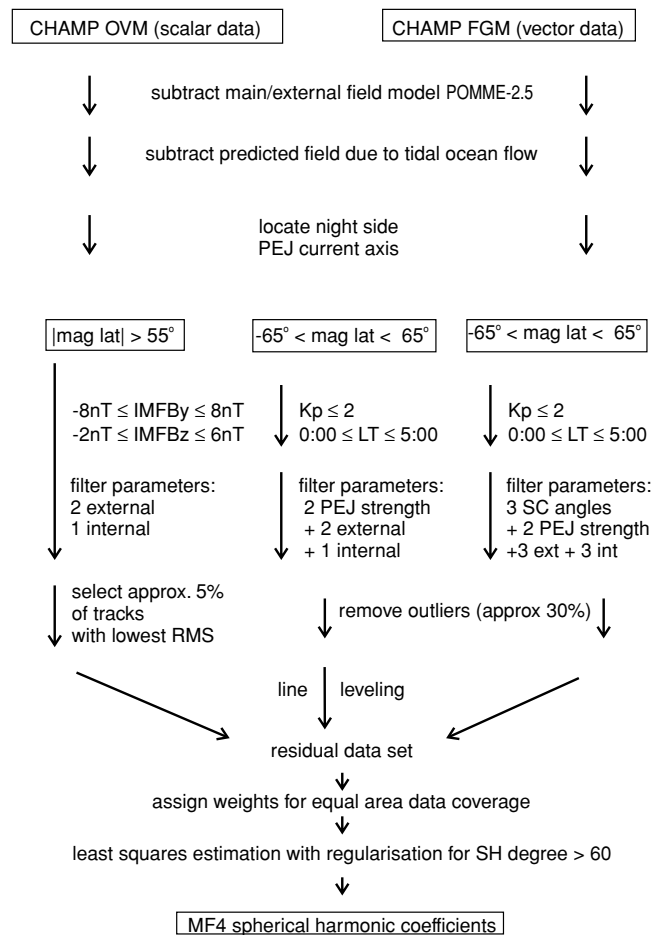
CHAMP OVM (scalar data)

CHAMP FGM (vector data)

subtract main/external field model POMME-2.5

subtract predicted field due to tidal ocean flow

locate night side
PEJ current axis

|mag lat| > 55°

-65° < mag lat < 65°

-65° < mag lat < 65°

$-8nT \leq IMFBy \leq 8nT$
$-2nT \leq IMFBz \leq 6nT$

$Kp \leq 2$
$0{:}00 \leq LT \leq 5{:}00$

$Kp \leq 2$
$0{:}00 \leq LT \leq 5{:}00$

filter parameters:
2 external
1 internal

filter parameters:
2 PEJ strength
+ 2 external
+ 1 internal

filter parameters:
3 SC angles
+ 2 PEJ strength
+3 ext + 3 int

select approx. 5%
of tracks
with lowest RMS

remove outliers (approx 30%)

line leveling

residual data set

assign weights for equal area data coverage

least squares estimation with regularisation for SH degree > 60

MF4 spherical harmonic coefficients